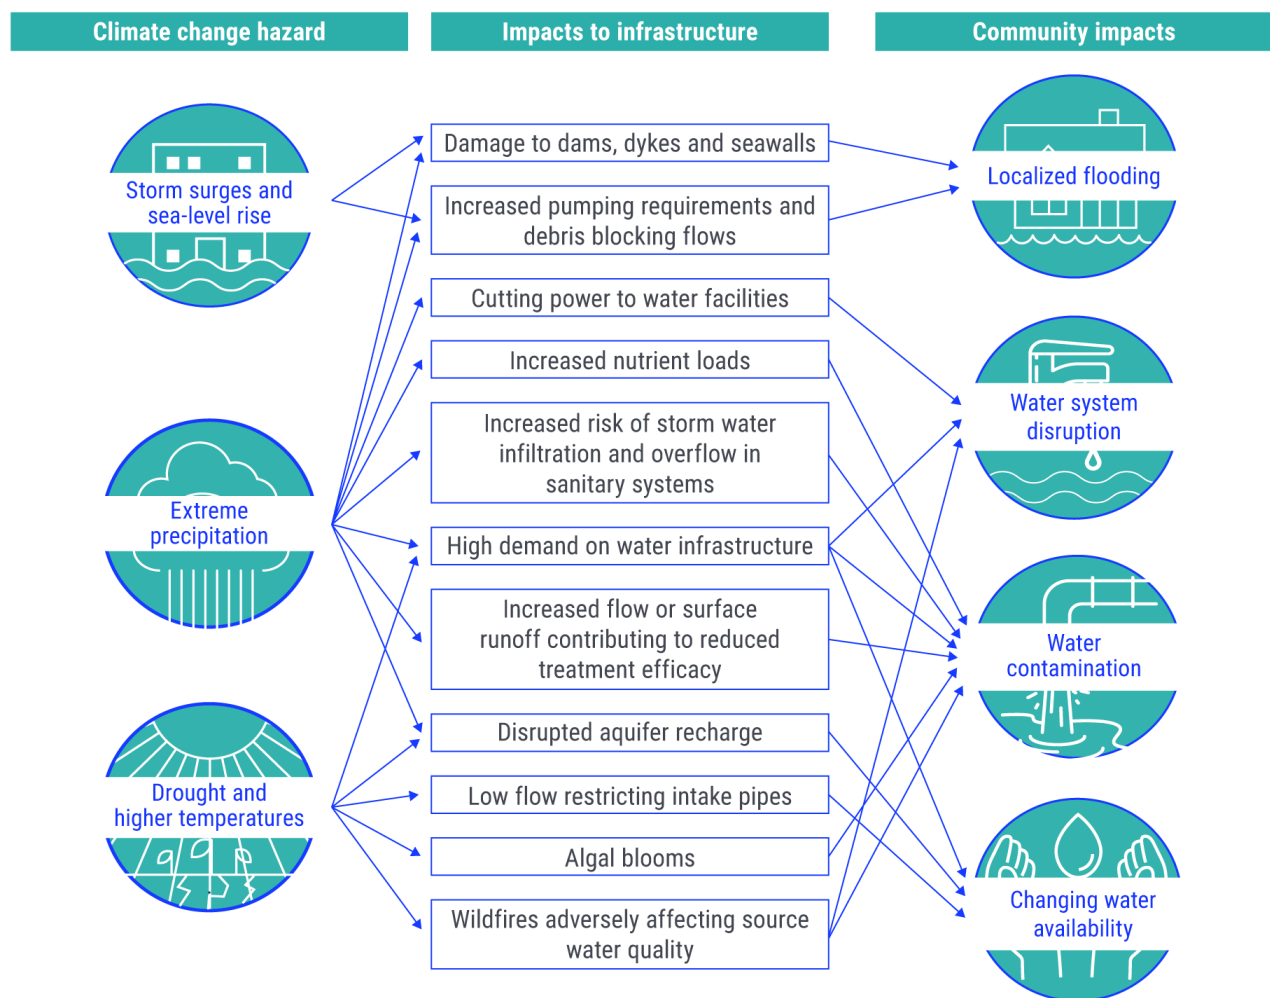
Climate change hazard

Impacts to infrastructure

Community impacts

Storm surges and sea-level rise

Extreme precipitation

Drought and higher temperatures

Damage to dams, dykes and seawalls

Increased pumping requirements and debris blocking flows

Cutting power to water facilities

Increased nutrient loads

Increased risk of storm water infiltration and overflow in sanitary systems

High demand on water infrastructure

Increased flow or surface runoff contributing to reduced treatment efficacy

Disrupted aquifer recharge

Low flow restricting intake pipes

Algal blooms

Wildfires adversely affecting source water quality

Localized flooding

Water system disruption

Water contamination

Changing water availability